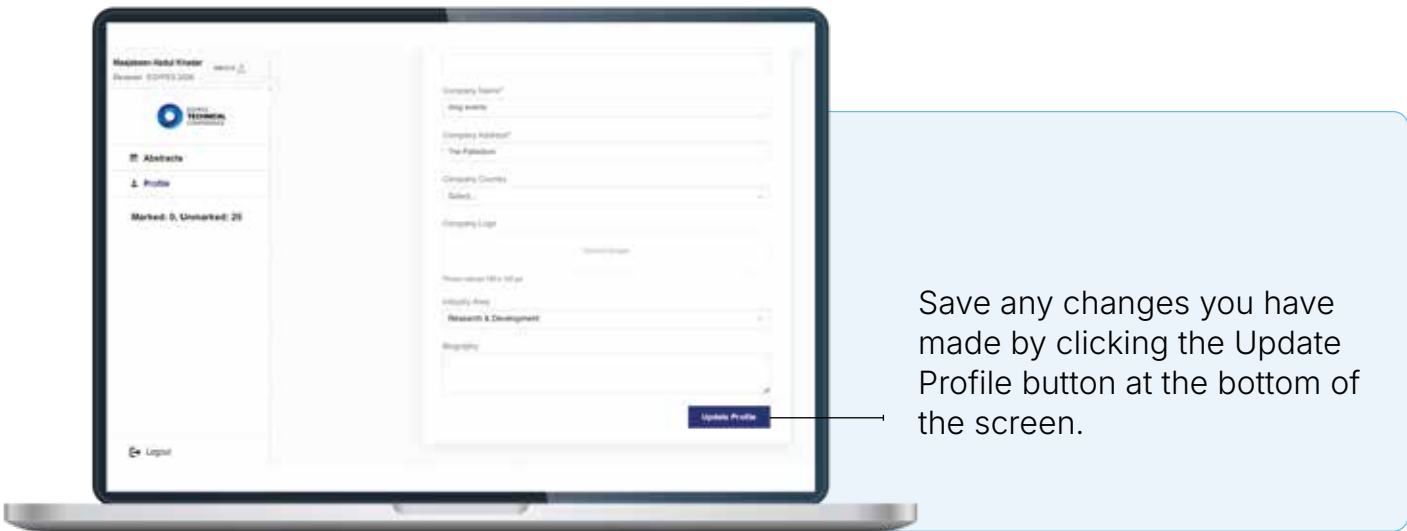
Reviewer EGYPES 2026

EGYPES TECHNICAL CONFERENCE

Abstracts

Profile

Marked: 0, Unmarked: 25

Logout

Company Name*

Company Address*

The Palladium

Company Country

Select...

Company Logo

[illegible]

Industry Area

Research & Development

Biography

Update Profile

Save any changes you have made by clicking the Update Profile button at the bottom of the screen.